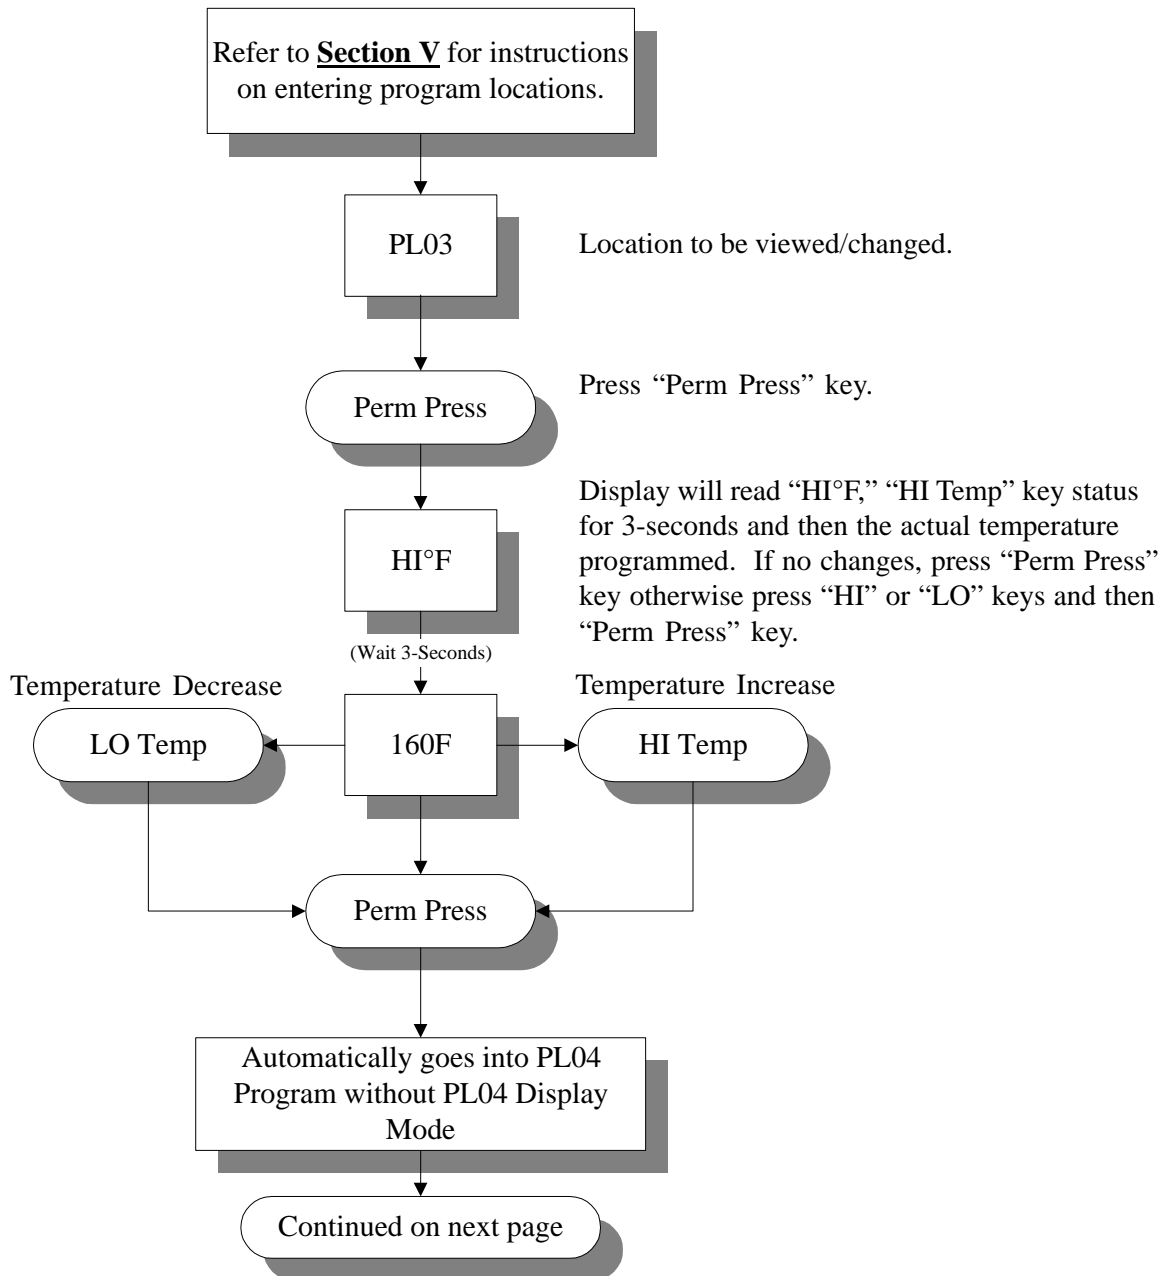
Refer to **Section V** for instructions on entering program locations.

PL03

Location to be viewed/changed.

Perm Press

Press “Perm Press” key.

HI°F

Display will read “HI°F,” “HI Temp” key status for 3-seconds and then the actual temperature programmed. If no changes, press “Perm Press” key otherwise press “HI” or “LO” keys and then “Perm Press” key.

(Wait 3-Seconds)

Temperature Decrease

Temperature Increase

LO Temp

160F

HI Temp

Perm Press

Automatically goes into PL04 Program without PL04 Display Mode

Continued on next page